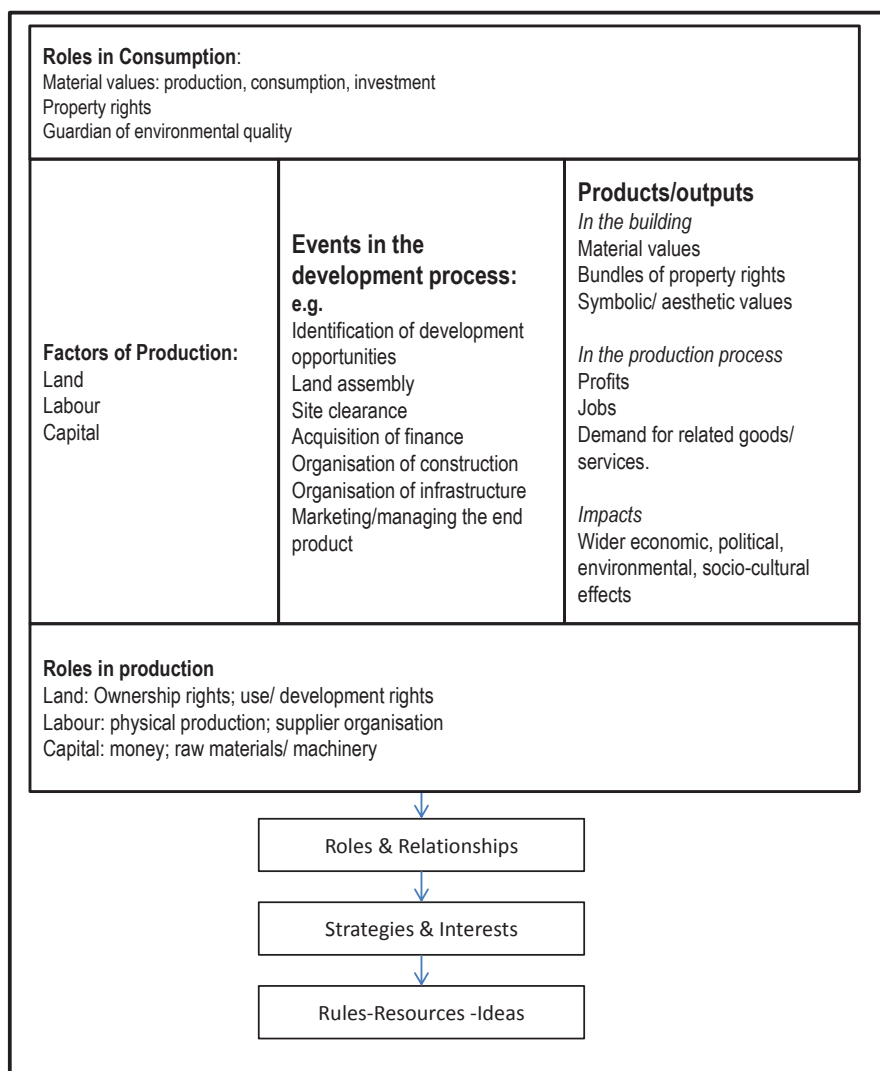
**Roles in Consumption**:
Material values: production, consumption, investment
Property rights
Guardian of environmental quality

**Factors of Production:**
Land
Labour
Capital

**Events in the development process:**
**e.g.**
Identification of development opportunities
Land assembly
Site clearance
Acquisition of finance
Organisation of construction
Organisation of infrastructure
Marketing/managing the end product

**Products/outputs**
*In the building*
Material values
Bundles of property rights
Symbolic/ aesthetic values

*In the production process*
Profits
Jobs
Demand for related goods/ services.

*Impacts*
Wider economic, political, environmental, socio-cultural effects

**Roles in production**
Land: Ownership rights; use/ development rights
Labour: physical production; supplier organisation
Capital: money; raw materials/ machinery

Roles & Relationships

Strategies & Interests

Rules-Resources -Ideas